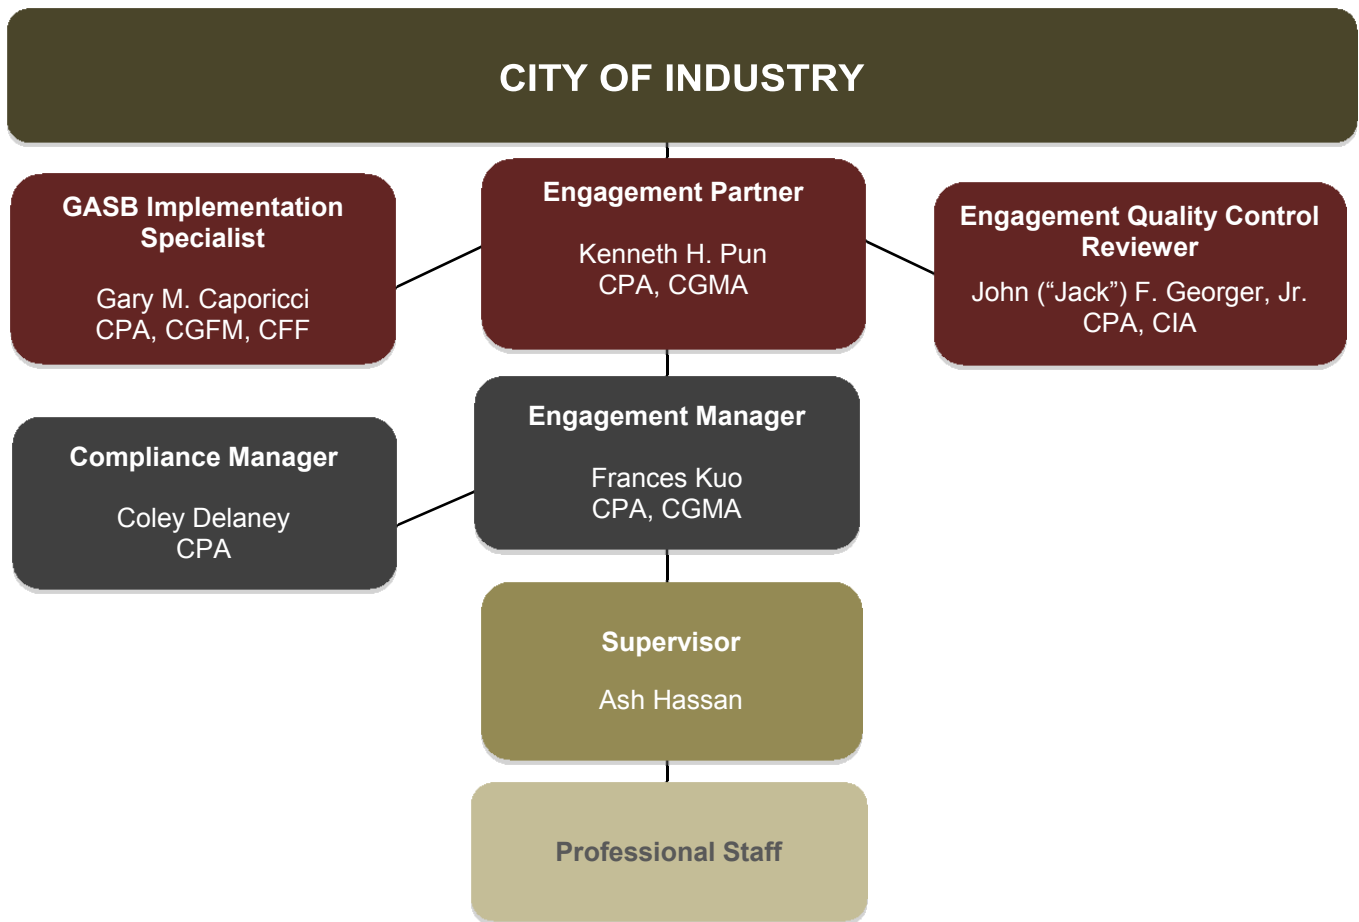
CITY OF INDUSTRY

GASB Implementation Specialist

Gary M. Caporicci
CPA, CGFM, CFF

Engagement Partner

Kenneth H. Pun
CPA, CGMA

Engagement Quality Control Reviewer

John (“Jack”) F. Georger, Jr.
CPA, CIA

Compliance Manager

Coley Delaney
CPA

Engagement Manager

Frances Kuo
CPA, CGMA

Supervisor

Ash Hassan

Professional Staff